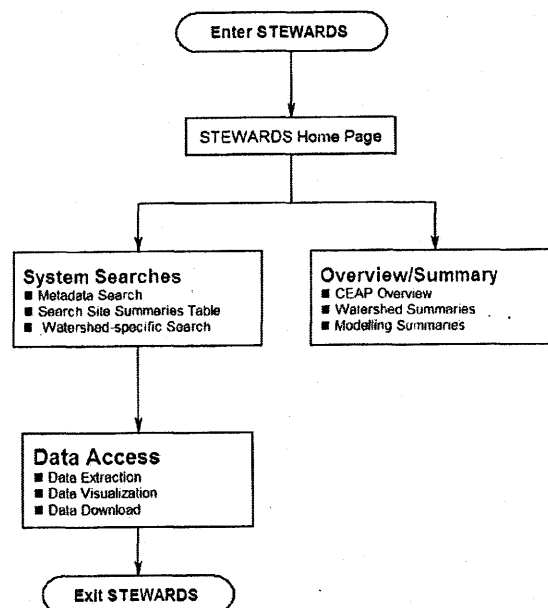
Enter STEWARDS

STEWARDS Home Page

System Searches
■ Metadata Search
■ Search Site Summaries Table
■ Watershed-specific Search

Overview/Summary
■ CEAP Overview
■ Watershed Summaries
■ Modelling Summaries

Data Access
■ Data Extraction
■ Data Visualization
■ Data Download

Exit STEWARDS